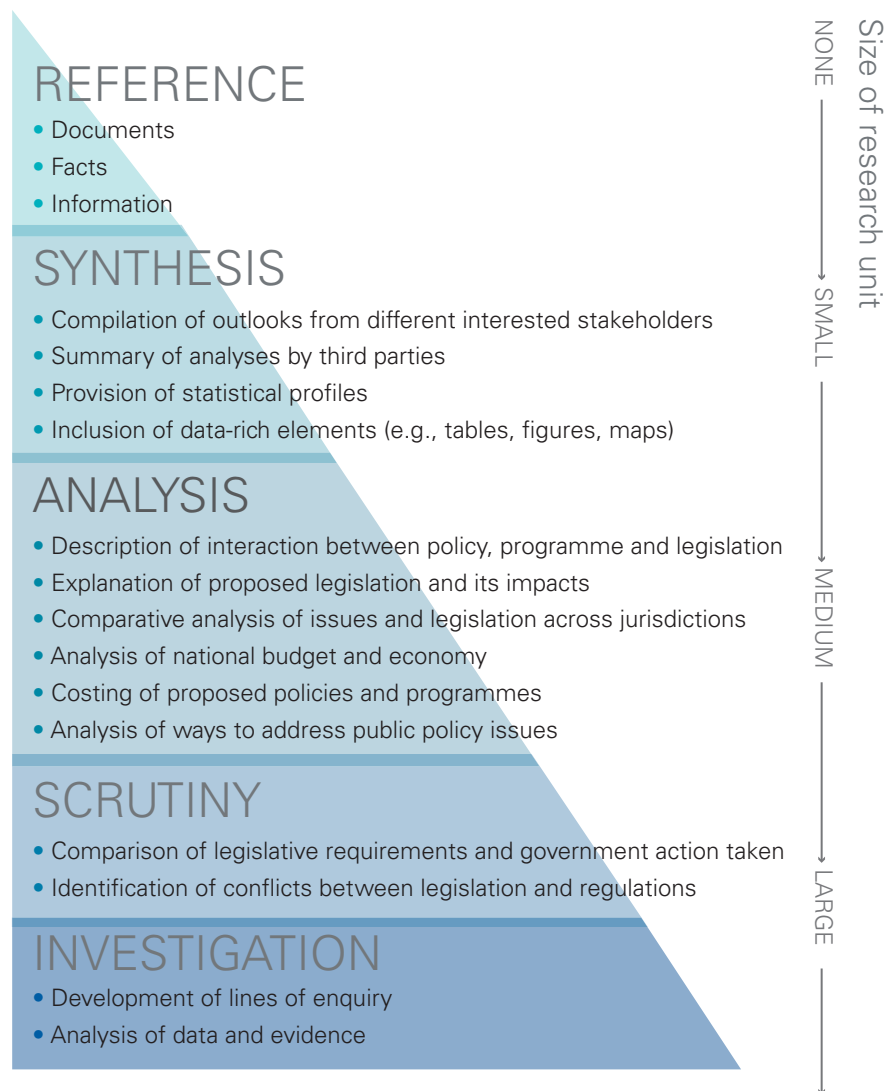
REFERENCE
• Documents
• Facts
• Information

SYNTHESIS
• Compilation of outlooks from different interested stakeholders
• Summary of analyses by third parties
• Provision of statistical profiles
• Inclusion of data-rich elements (e.g., tables, figures, maps)

ANALYSIS
• Description of interaction between policy, programme and legislation
• Explanation of proposed legislation and its impacts
• Comparative analysis of issues and legislation across jurisdictions
• Analysis of national budget and economy
• Costing of proposed policies and programmes
• Analysis of ways to address public policy issues

SCRUTINY
• Comparison of legislative requirements and government action taken
• Identification of conflicts between legislation and regulations

INVESTIGATION
• Development of lines of enquiry
• Analysis of data and evidence

Size of research unit
NONE
SMALL
MEDIUM
LARGE